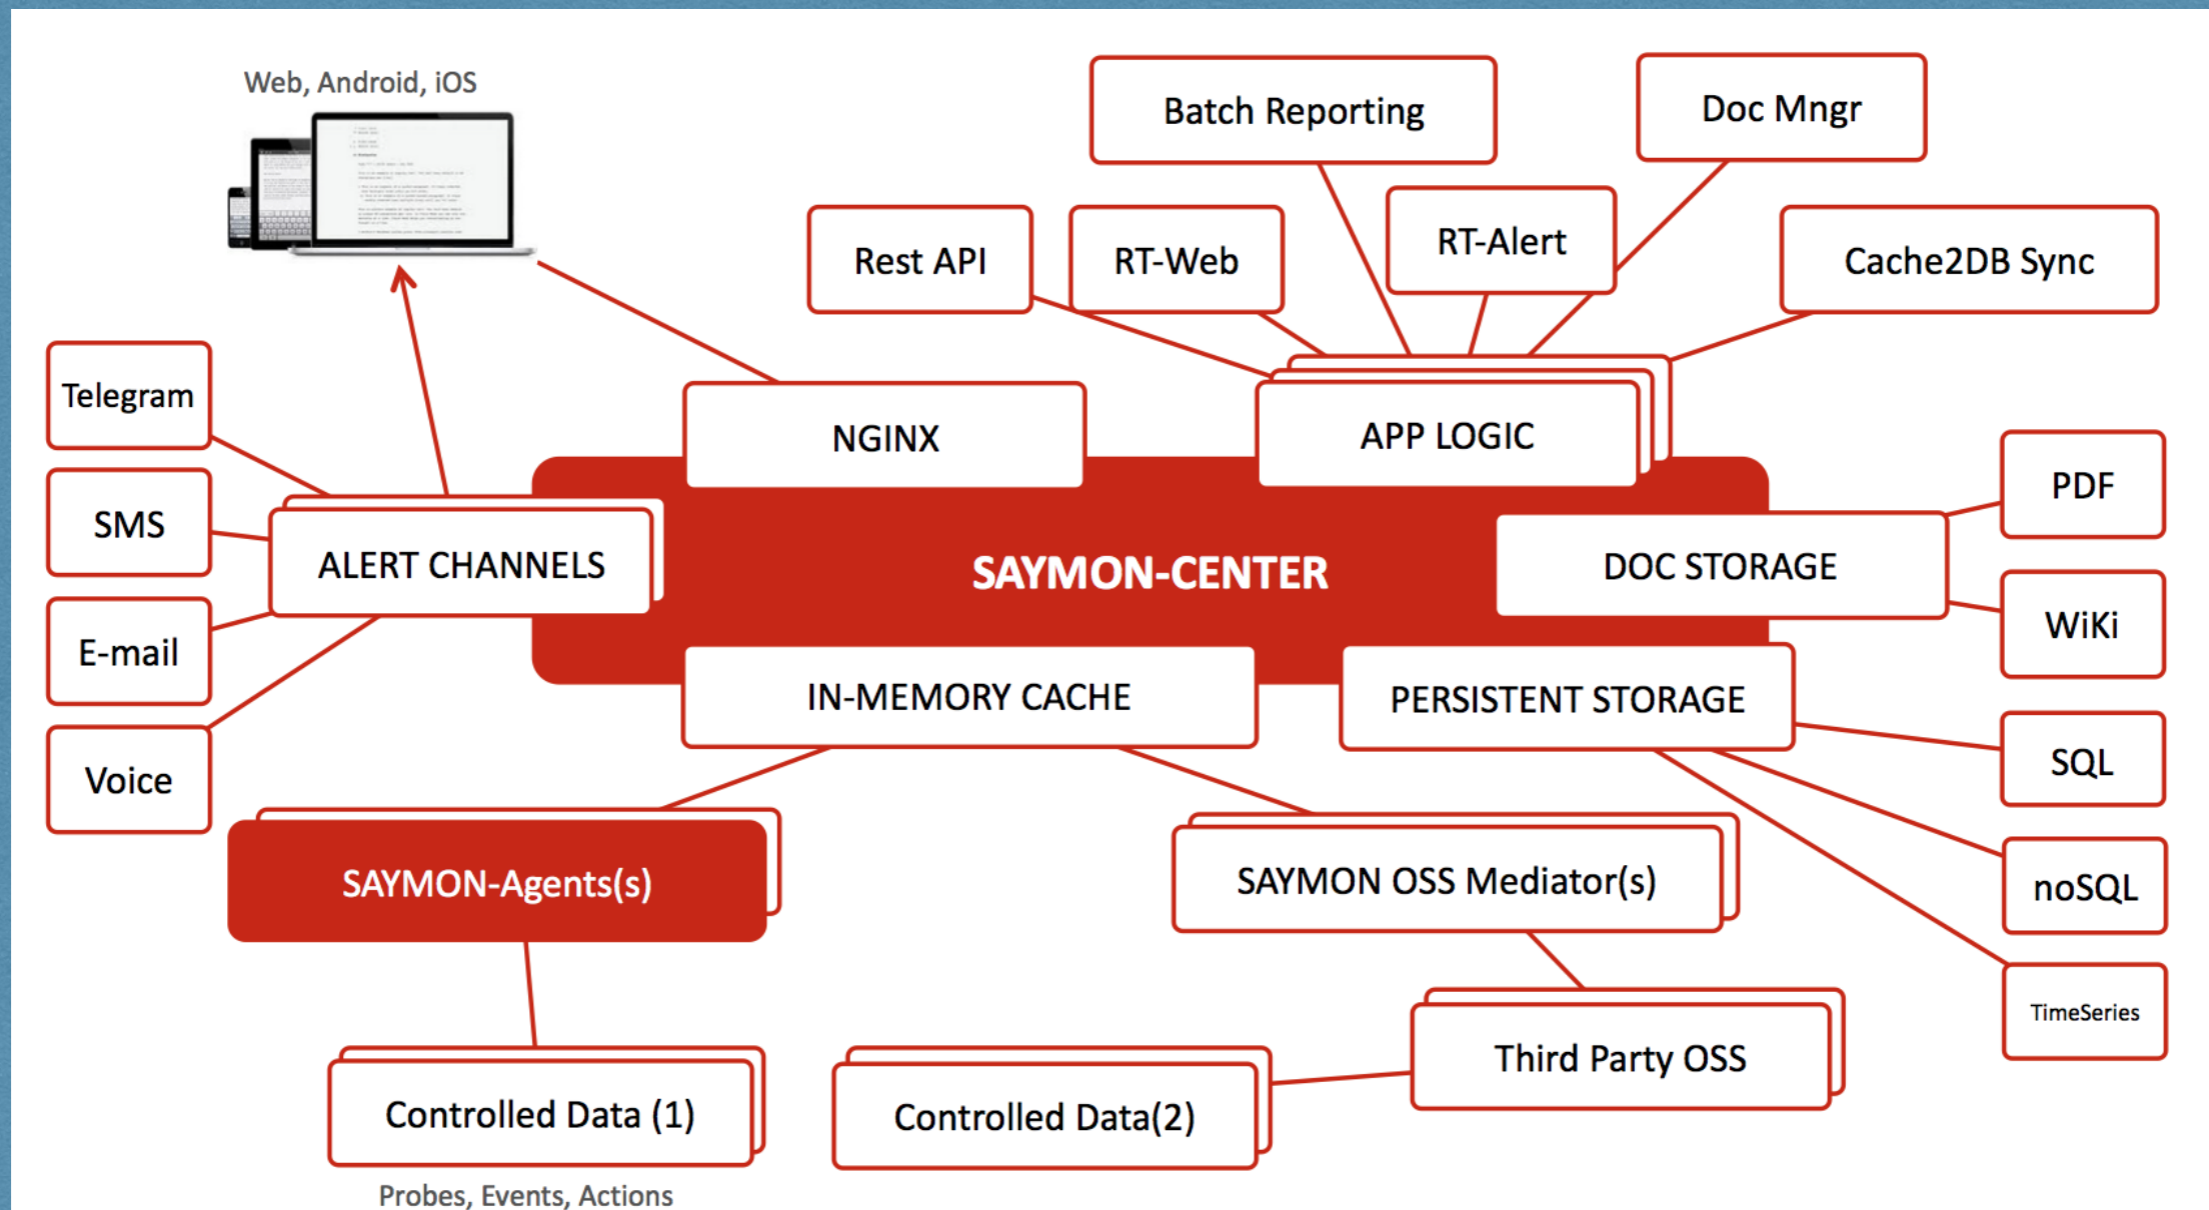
Web, Android, iOS

Batch Reporting

Doc Mngr

Rest API

RT-Web

RT-Alert

Cache2DB Sync

Telegram

NGINX

APP LOGIC

SMS

ALERT CHANNELS

SAYMON-CENTER

PDF

DOC STORAGE

WiKi

E-mail

IN-MEMORY CACHE

PERSISTENT STORAGE

Voice

SQL

SAYMON-Agents(s)

SAYMON OSS Mediator(s)

noSQL

TimeSeries

Third Party OSS

Controlled Data (1)

Controlled Data(2)

Probes, Events, Actions